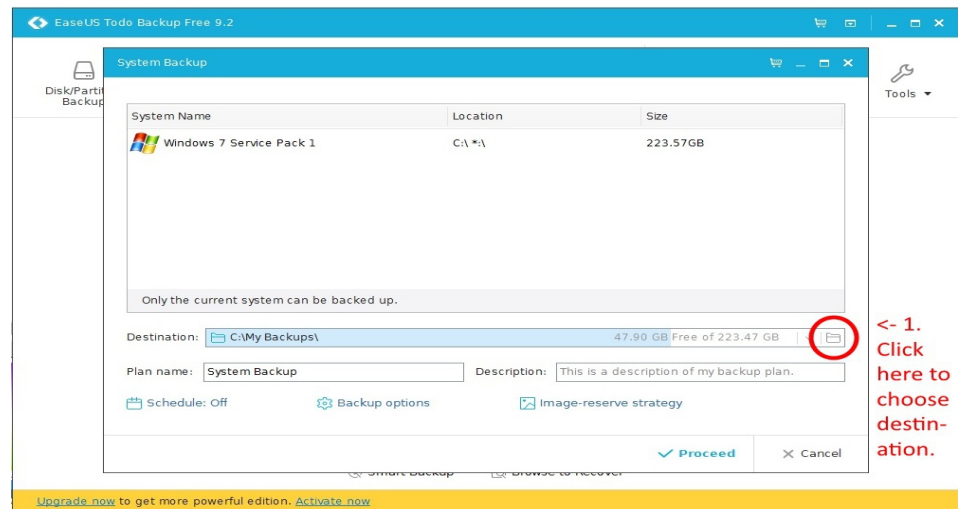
EaseUS Todo Backup Free 9.2

Disk/Partit Backup

Tools ▾

System Backup

| System Name | Location | Size |
|---|---|---|
| Windows 7 Service Pack 1 | C:\ *:\ | 223.57GB |

Only the current system can be backed up.

Destination: C:\My Backups\ 47.90 GB Free of 223.47 GB

Plan name: System Backup

Description: This is a description of my backup plan.

Schedule: Off

Backup options

Image-reserve strategy

Proceed

Cancel

<- 1. Click here to choose destination.

Smart Backup

Browse to Recover

Upgrade now to get more powerful edition. Activate now